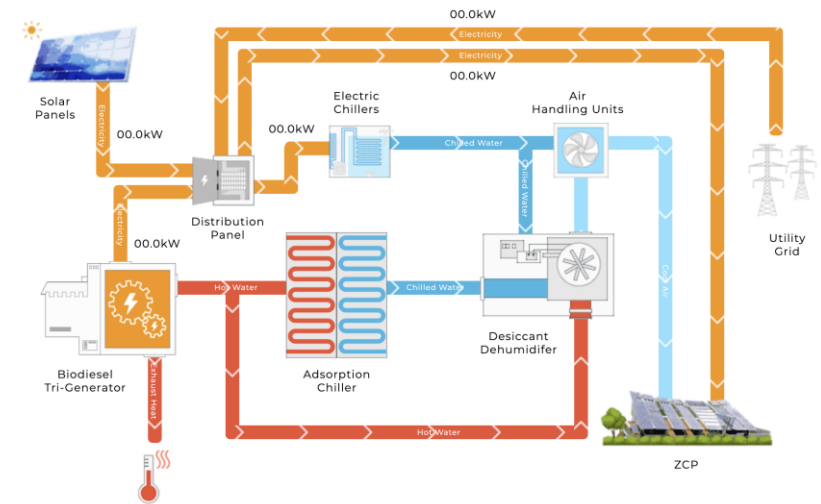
00.0kW

Electricity

Electricity

00.0kW

Solar Panels

Electricity

00.0kW

Electric Chillers

Air Handling Units

00.0kW

Chilled Water

Chilled Water

Distribution Panel

Electricity

00.0kW

Utility Grid

Hot Water

Chilled Water

Cool Air

Desiccant Dehumidifer

Biodiesel Tri-Generator

Exhaust Heat

Adsorption Chiller

Hot Water

ZCP